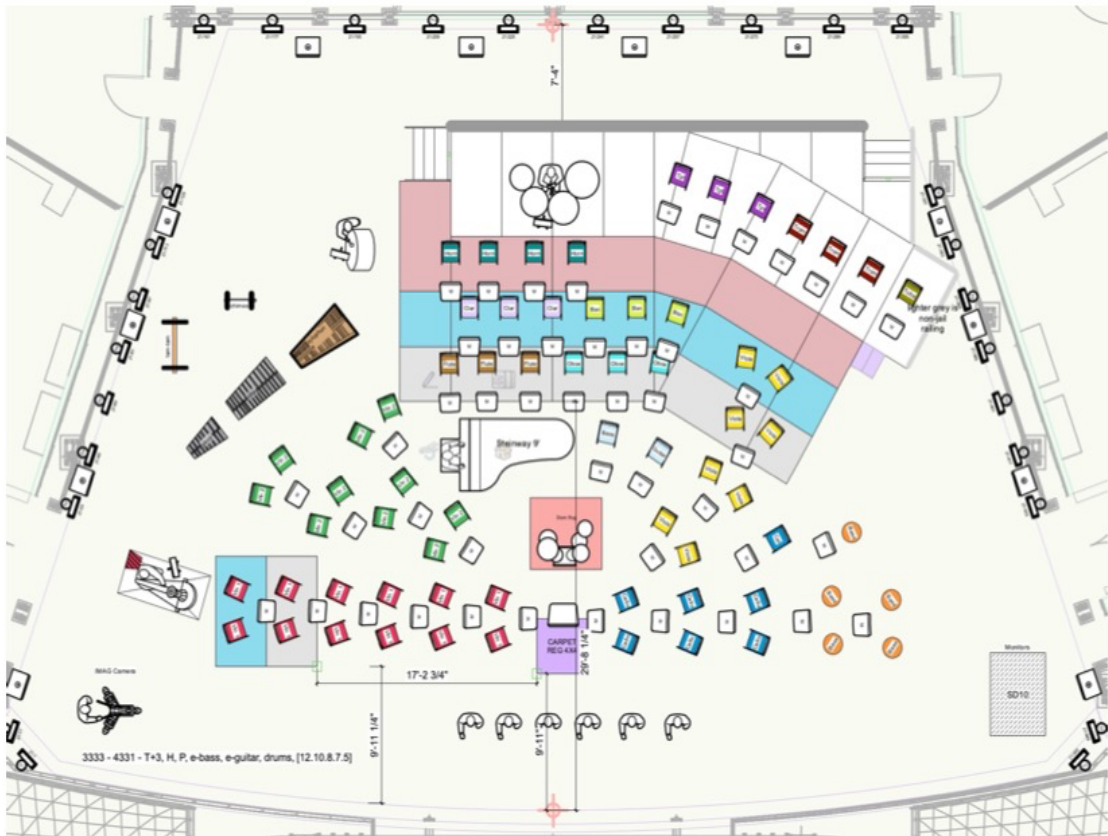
7'-4"

Steinway 9'

lighter grey is non-rail railing

CARPET REQ 4X6

29'-8 1/4"

17'-2 3/4"

9'-11 1/4"

9'-11"

IMAG Camera

Monitors

SD10

3333 - 4331 - T+3, H, P, e-bass, e-guitar, drums, [12.10.8.7.5]